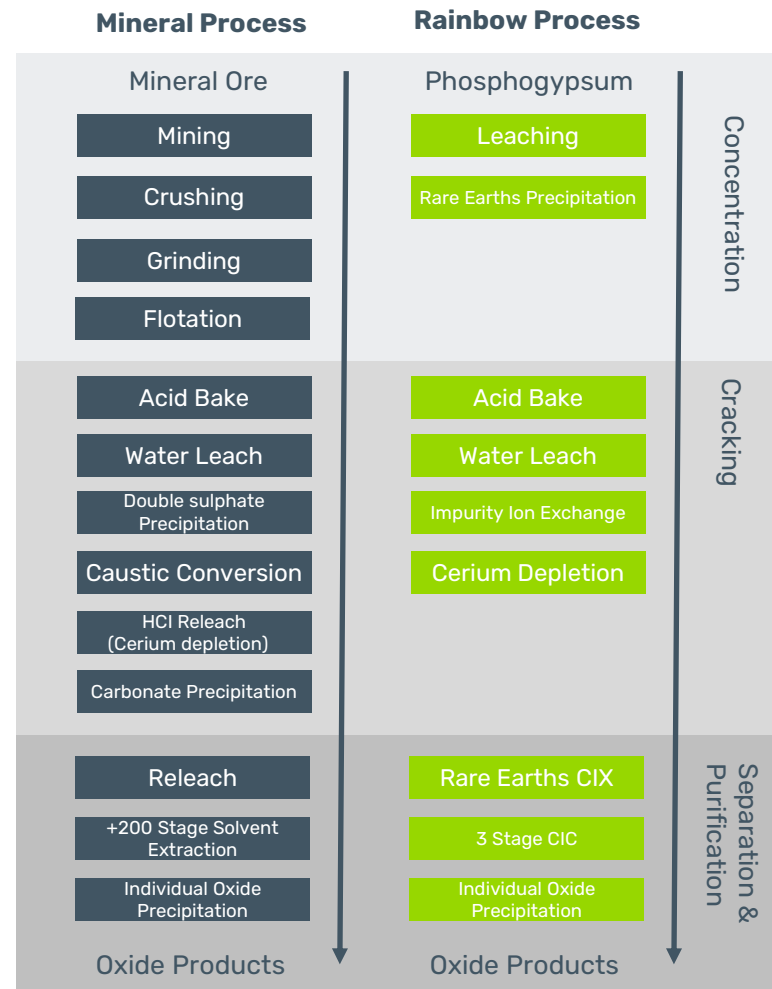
| Mineral Process | Rainbow Process | |
|---|---|---|
| Mineral Ore | Phosphogypsum | |
| Mining | Leaching | Concentration |
| Crushing | Rare Earths Precipitation | |
| Grinding | | |
| Flotation | | |
| Acid Bake | Acid Bake | Cracking |
| Water Leach | Water Leach | |
| Double sulphate Precipitation | Impurity Ion Exchange | |
| Caustic Conversion | Cerium Depletion | |
| HCI Releach (Cerium depletion) | | |
| Carbonate Precipitation | | |
| Releach | Rare Earths CIX | Separation & Purification |
| +200 Stage Solvent Extraction | 3 Stage CIC | |
| Individual Oxide Precipitation | Individual Oxide Precipitation | |
| Oxide Products | Oxide Products | |